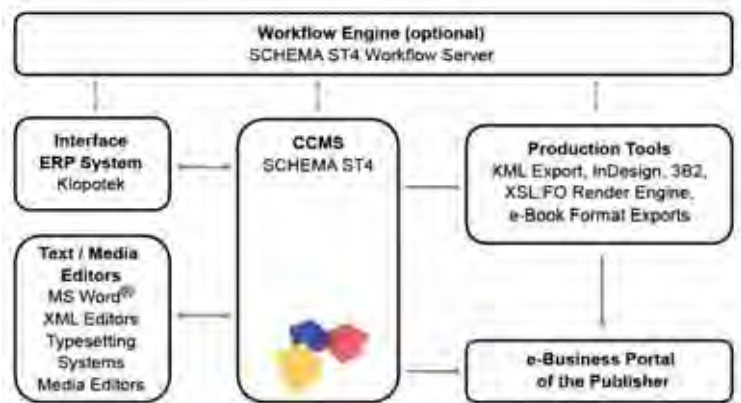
**Workflow Engine (optional)**
SCHEMA ST4 Workflow Server

**Interface ERP System**
Klopotek

**CCMS**
SCHEMA ST4

**Production Tools**
KML Export, InDesign, 3B2, XSL:FO Render Engine, e-Book Format Exports

**Text / Media Editors**
MS Word®
XML Editors
Typesetting Systems
Media Editors

**e-Business Portal of the Publisher**